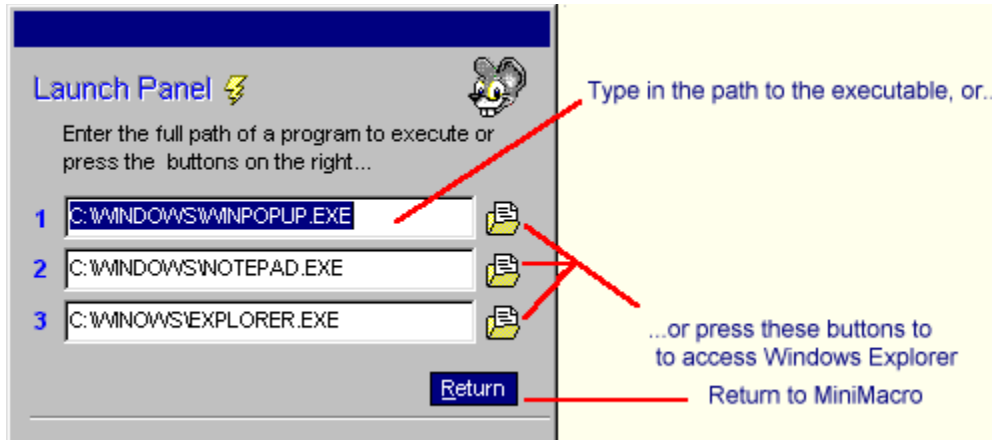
Launch Panel

Enter the full path of a program to execute or press the buttons on the right...

1 C:\WINDOWS\WINPOPUP.EXE

2 C:\WINDOWS\NOTEPAD.EXE

3 C:\WINOWS\EXPLORER.EXE

Return

Type in the path to the executable, or...

...or press these buttons to to access Windows Explorer

Return to MiniMacro